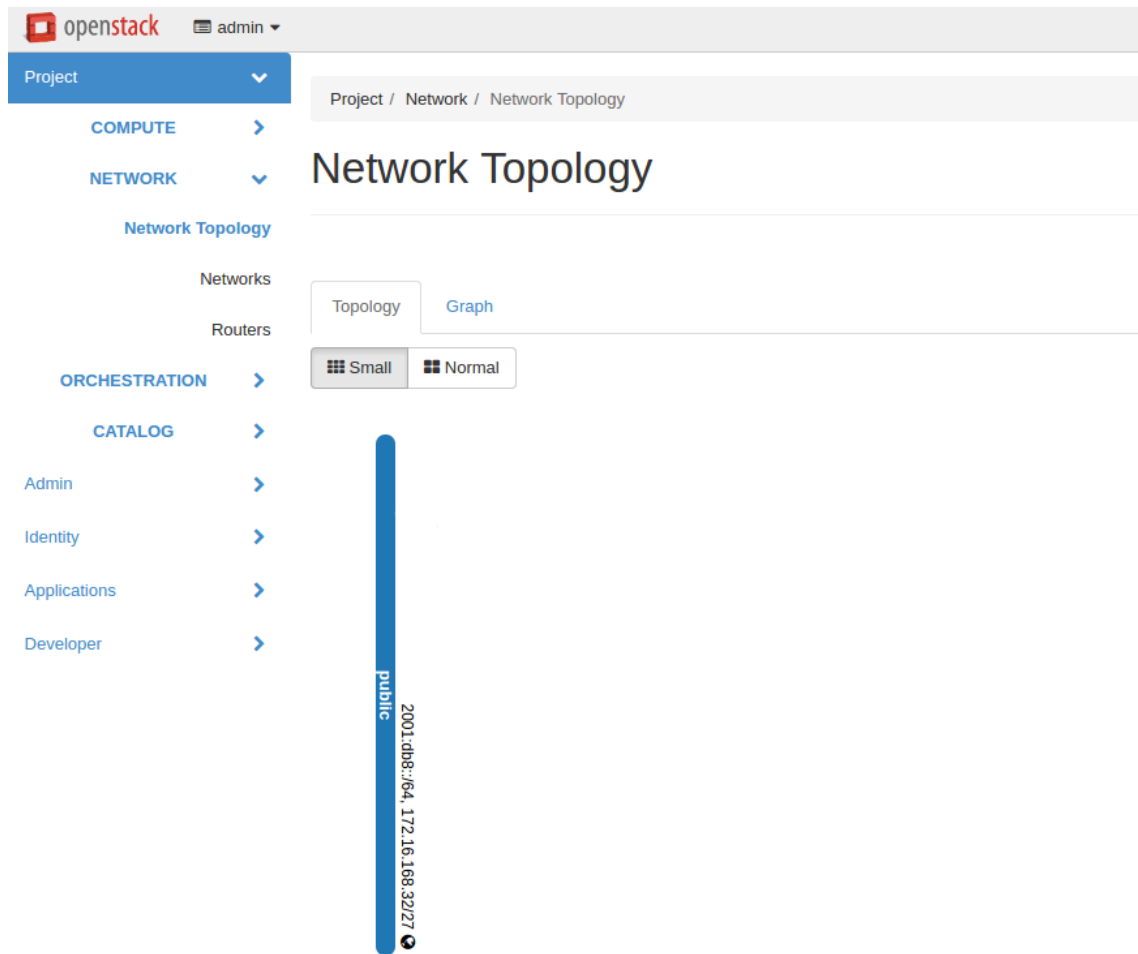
openstack
admin

Project
COMPUTE
NETWORK
Network Topology
Networks
Routers
ORCHESTRATION
CATALOG
Admin
Identity
Applications
Developer

Project / Network / Network Topology

Network Topology

Topology
Graph

Small
Normal

public
2001:db8::/64, 172.16.168.32/27